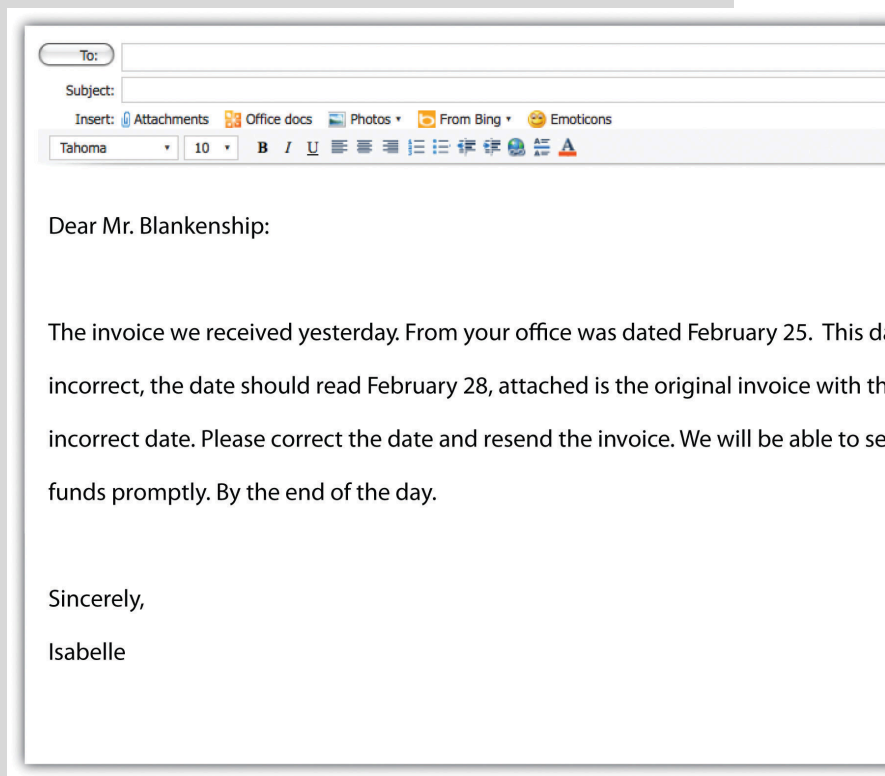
To:
Subject:
Insert: Attachments Office docs Photos ▾ From Bing ▾ Emoticons
Tahoma ▾ 10 ▾ B I U

Dear Mr. Blankenship:

The invoice we received yesterday. From your office was dated February 25. This d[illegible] incorrect, the date should read February 28, attached is the original invoice with th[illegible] incorrect date. Please correct the date and resend the invoice. We will be able to se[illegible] funds promptly. By the end of the day.

Sincerely,
Isabelle